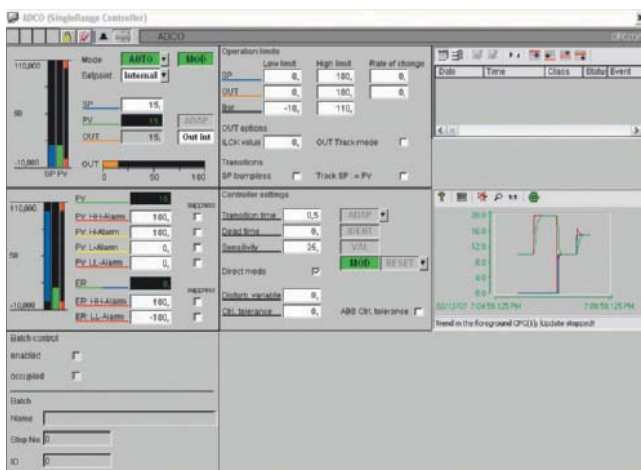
ADCO (Singleflange Controller)

ADCO

110,000

Mode AUTO MOD

Setpoint Internal

50

SP 15,

PV 15 ADAP

OUT 15, Out int

-10,000

SP PV

OUT

0 50 100

Operation limits

Low limit High limit Rate of change

SP 0, 100, 0,

OUT 0, 100, 0,

Bar -10, 110,

OUT options

ILCK value 0, OUT Track mode

Transitions

SP bumpless Track SP = PV

Date Time Class Status Event

PV

110,000 suppress

PV: HH-Alarm 100,

PV: H-Alarm 100,

PV: L-Alarm 0,

PV: LL-Alarm 0,

ER 0

suppress

ER: HH-Alarm 100,

-10,000

ER: LL-Alarm -100,

Controller settings

Transition time 0,5 ADAP

Dead time 0, IDENT

Sensitivity 25, VAL

MOD RESET

Direct mode

Disturb. variable 0,

Ctrl. tolerance 0, ABS Ctrl. tolerance

20.0

16.0

12.0

8.0

4.0

0.0

02/13/07 7:04:59.125 PM 7:06:59.125 PM

Trend in the foreground CFC(1): Update stopped!

Batch control

enabled

occupied

Batch

Name

Step No. 0

ID 0